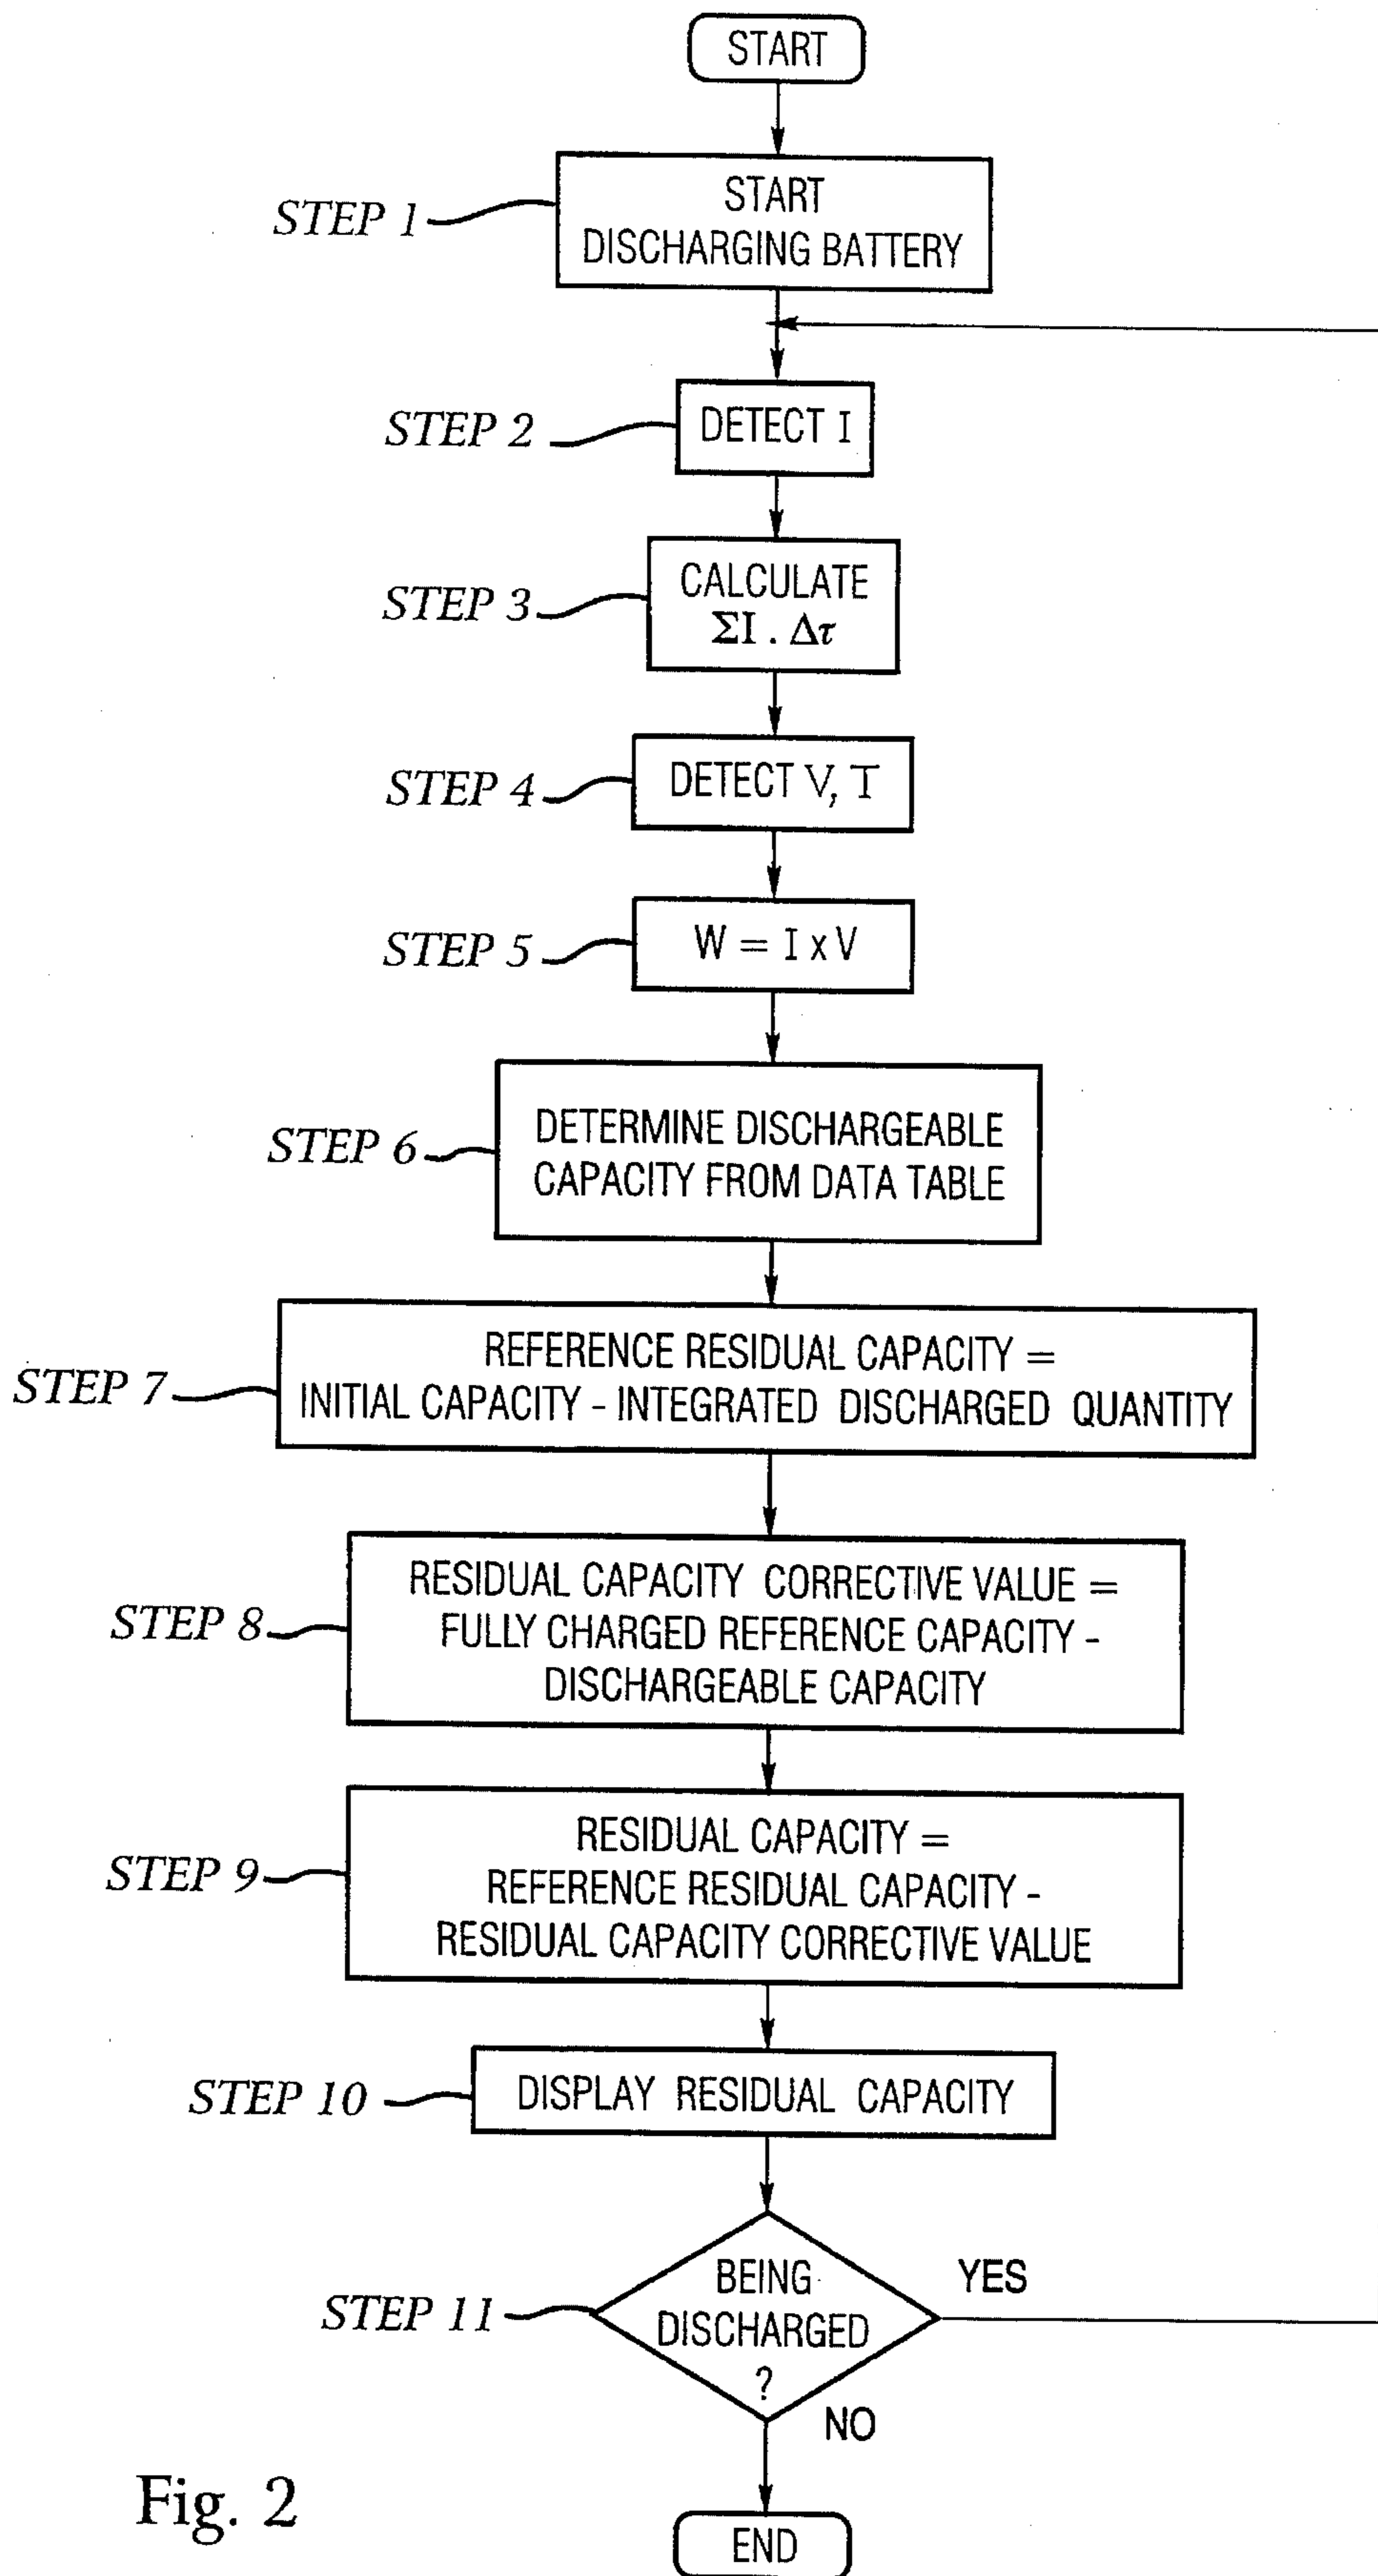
START

STEP 1

START DISCHARGING BATTERY

STEP 2

DETECT I

STEP 3

CALCULATE $\Sigma I \cdot \Delta\tau$

STEP 4

DETECT V, T

STEP 5

W = I x V

STEP 6

DETERMINE DISCHARGEABLE CAPACITY FROM DATA TABLE

STEP 7

REFERENCE RESIDUAL CAPACITY = INITIAL CAPACITY - INTEGRATED DISCHARGED QUANTITY

STEP 8

RESIDUAL CAPACITY CORRECTIVE VALUE = FULLY CHARGED REFERENCE CAPACITY - DISCHARGEABLE CAPACITY

STEP 9

RESIDUAL CAPACITY = REFERENCE RESIDUAL CAPACITY - RESIDUAL CAPACITY CORRECTIVE VALUE

STEP 10

DISPLAY RESIDUAL CAPACITY

STEP 11

BEING DISCHARGED ?

YES

NO

Fig. 2

END